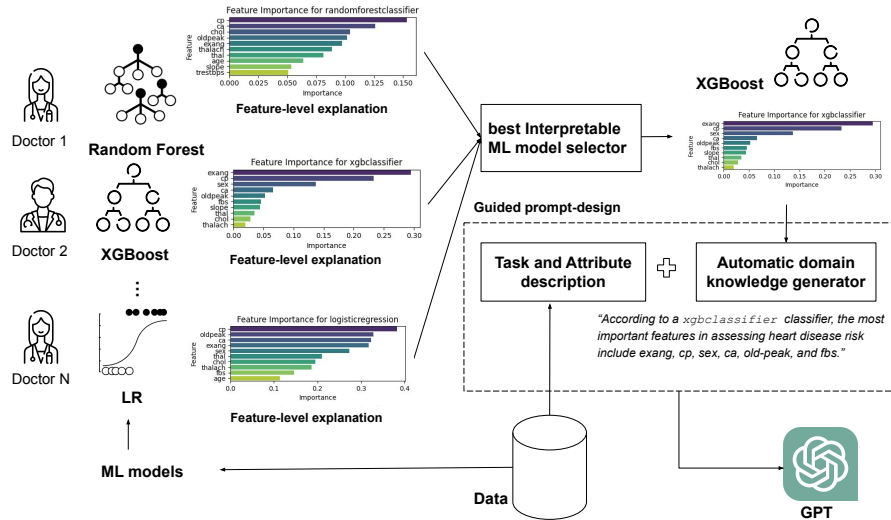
Doctor 1

Doctor 2

Doctor N

Random Forest

XGBoost

LR

ML models

Feature Importance for randomforestclassifier

cp
ca
chol
oldpeak
exang
thalach
thal
age
slope
trestbps

Feature

0.000 0.025 0.050 0.075 0.100 0.125 0.150
Importance

Feature-level explanation

Feature Importance for xgbclassifier

exang
cp
sex
ca
oldpeak
fbs
slope
thal
chol
thalach

Feature

0.00 0.05 0.10 0.15 0.20 0.25 0.30
Importance

Feature-level explanation

Feature Importance for logisticregression

cp
oldpeak
ca
exang
sex
thal
chol
thalach
fbs
age

Feature

0.0 0.1 0.2 0.3 0.4
Importance

Feature-level explanation

best Interpretable ML model selector

XGBoost

Feature Importance for xgbclassifier

exang
cp
sex
ca
oldpeak
fbs
slope
thal
chol
thalach

Feature

0.00 0.05 0.10 0.15 0.20 0.25 0.30
Importance

Guided prompt-design

Task and Attribute description

Automatic domain knowledge generator

"According to a xgbclassifier classifier, the most important features in assessing heart disease risk include exang, cp, sex, ca, old-peak, and fbs."

Data

GPT